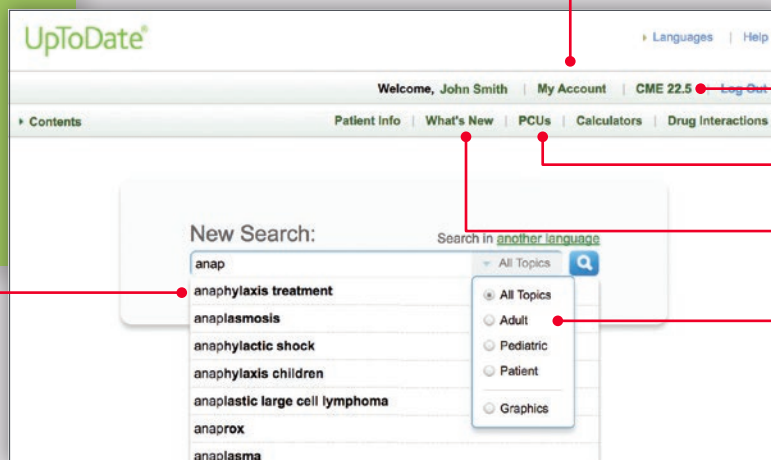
UpToDate®

Languages | Help

Welcome, John Smith | My Account | CME 22.5 | Log Out

Contents

Patient Info | What's New | PCUs | Calculators | Drug Interactions

New Search:

Search in another language

anap

All Topics

anaphylaxis treatment

anaplasmosis

anaphylactic shock

anaphylaxis children

anaplastic large cell lymphoma

anaprox

anaplasma

All Topics

Adult

Pediatric

Patient

Graphics